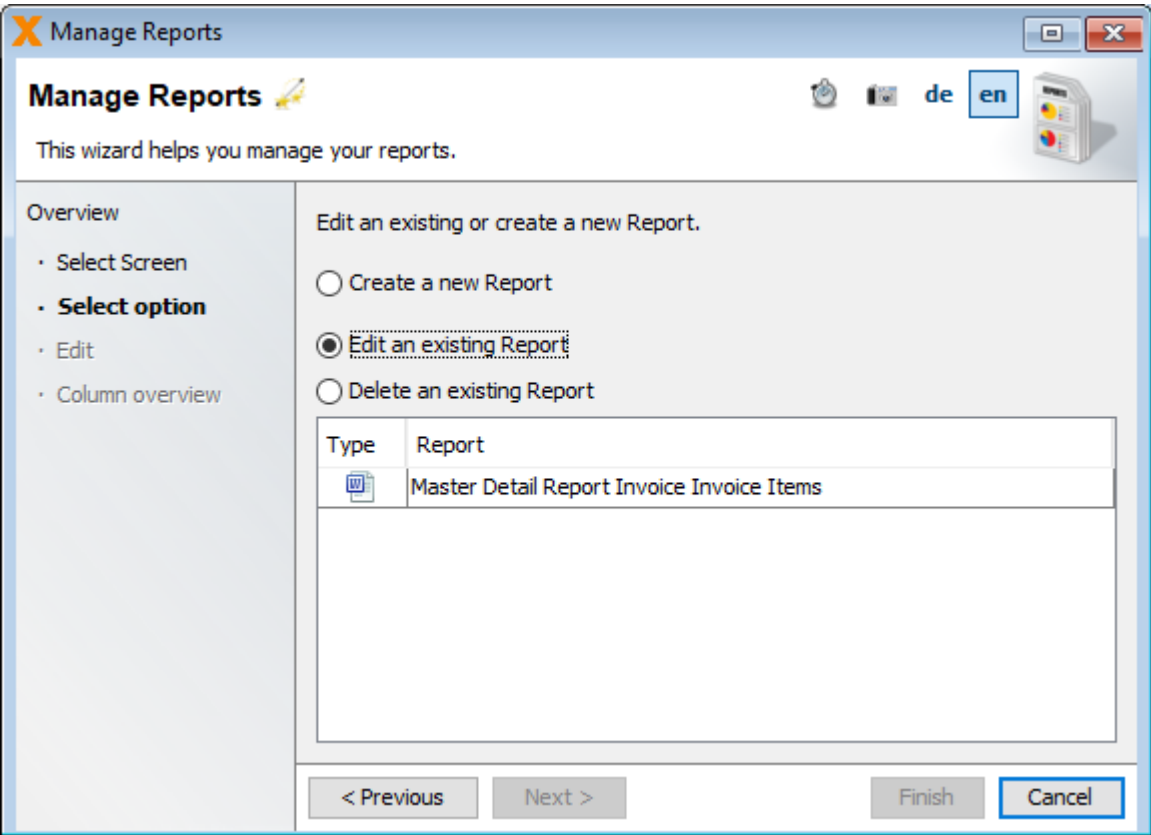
Manage Reports

Manage Reports

de en

This wizard helps you manage your reports.

Overview
· Select Screen
· Select option
· Edit
· Column overview

Edit an existing or create a new Report.

Create a new Report

Edit an existing Report

Delete an existing Report

| Type | Report |
|---|---|
| | Master Detail Report Invoice Invoice Items |

< Previous
Next >
Finish
Cancel